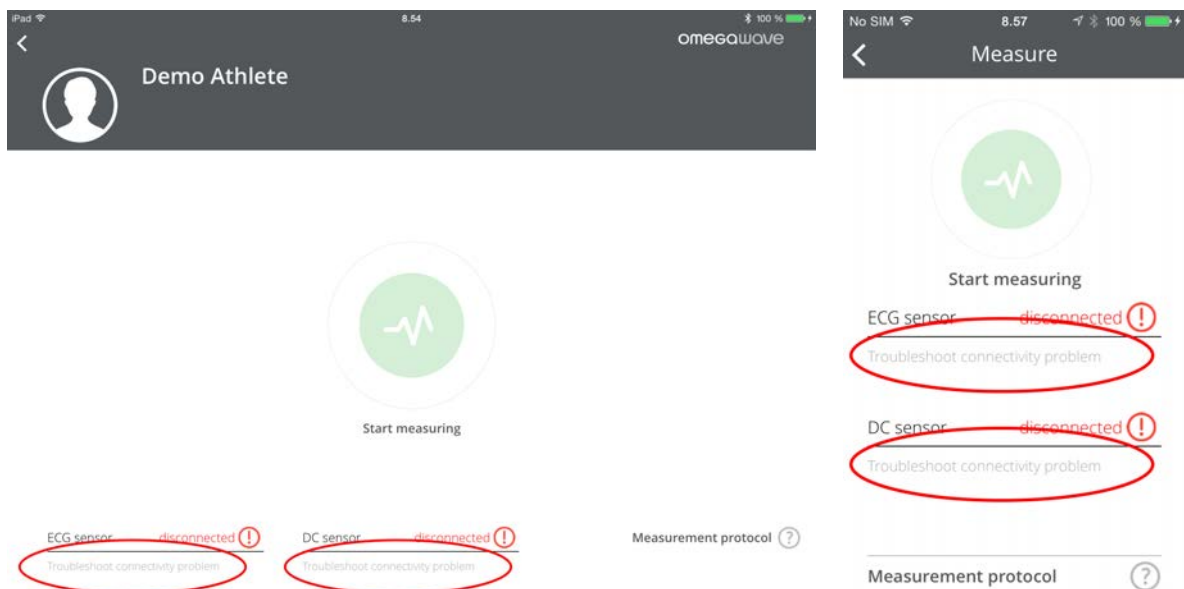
iPad
8.54
100 %
omegawave

Demo Athlete

Start measuring

ECG sensor disconnected !
Troubleshoot connectivity problem

DC sensor disconnected !
Troubleshoot connectivity problem

Measurement protocol ?

No SIM
8.57
100 %

Measure

Start measuring

ECG sensor disconnected !
Troubleshoot connectivity problem

DC sensor disconnected !
Troubleshoot connectivity problem

Measurement protocol ?